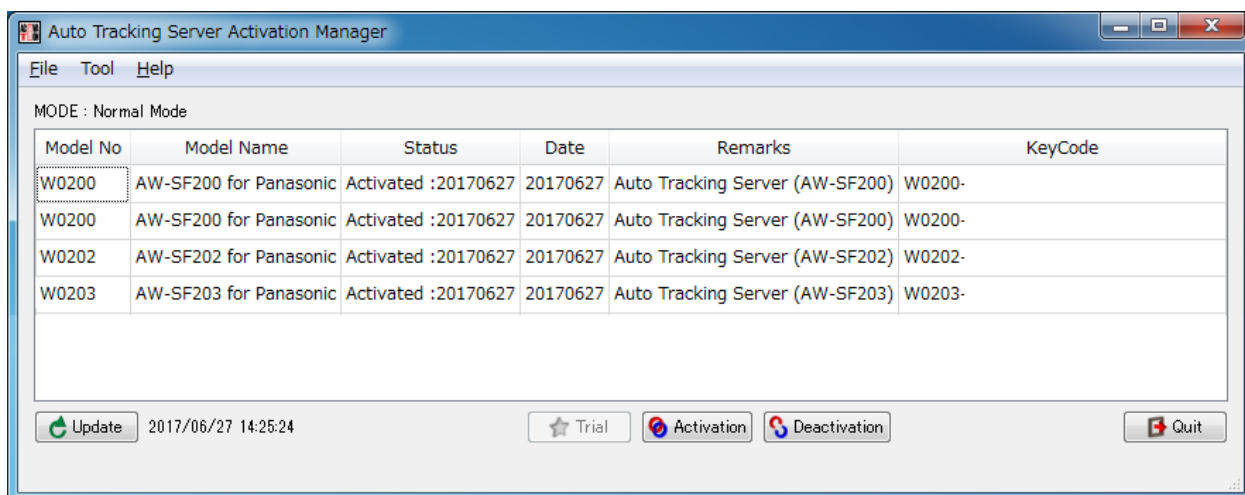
Auto Tracking Server Activation Manager

File Tool Help

MODE : Normal Mode

| Model No | Model Name | Status | Date | Remarks | KeyCode |
|---|---|---|---|---|---|
| W0200 | AW-SF200 for Panasonic | Activated :20170627 | 20170627 | Auto Tracking Server (AW-SF200) | W0200- |
| W0200 | AW-SF200 for Panasonic | Activated :20170627 | 20170627 | Auto Tracking Server (AW-SF200) | W0200- |
| W0202 | AW-SF202 for Panasonic | Activated :20170627 | 20170627 | Auto Tracking Server (AW-SF202) | W0202- |
| W0203 | AW-SF203 for Panasonic | Activated :20170627 | 20170627 | Auto Tracking Server (AW-SF203) | W0203- |

Update 2017/06/27 14:25:24 Trial Activation Deactivation Quit